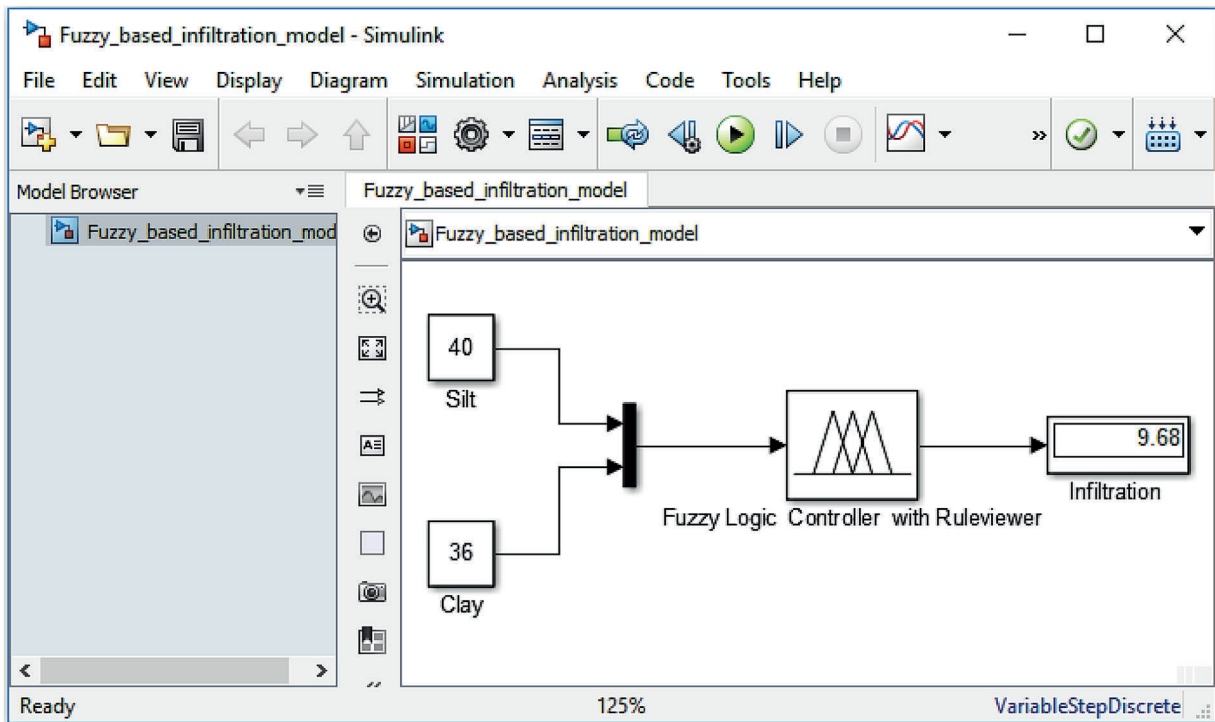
Fuzzy_based_infiltration_model - Simulink

File Edit View Display Diagram Simulation Analysis Code Tools Help

Model Browser

Fuzzy_based_infiltration_mod

Fuzzy_based_infiltration_model

Fuzzy_based_infiltration_model

40

Silt

36

Clay

Fuzzy Logic Controller with Ruleviewer

9.68

Infiltration

Ready

125%

VariableStepDiscrete